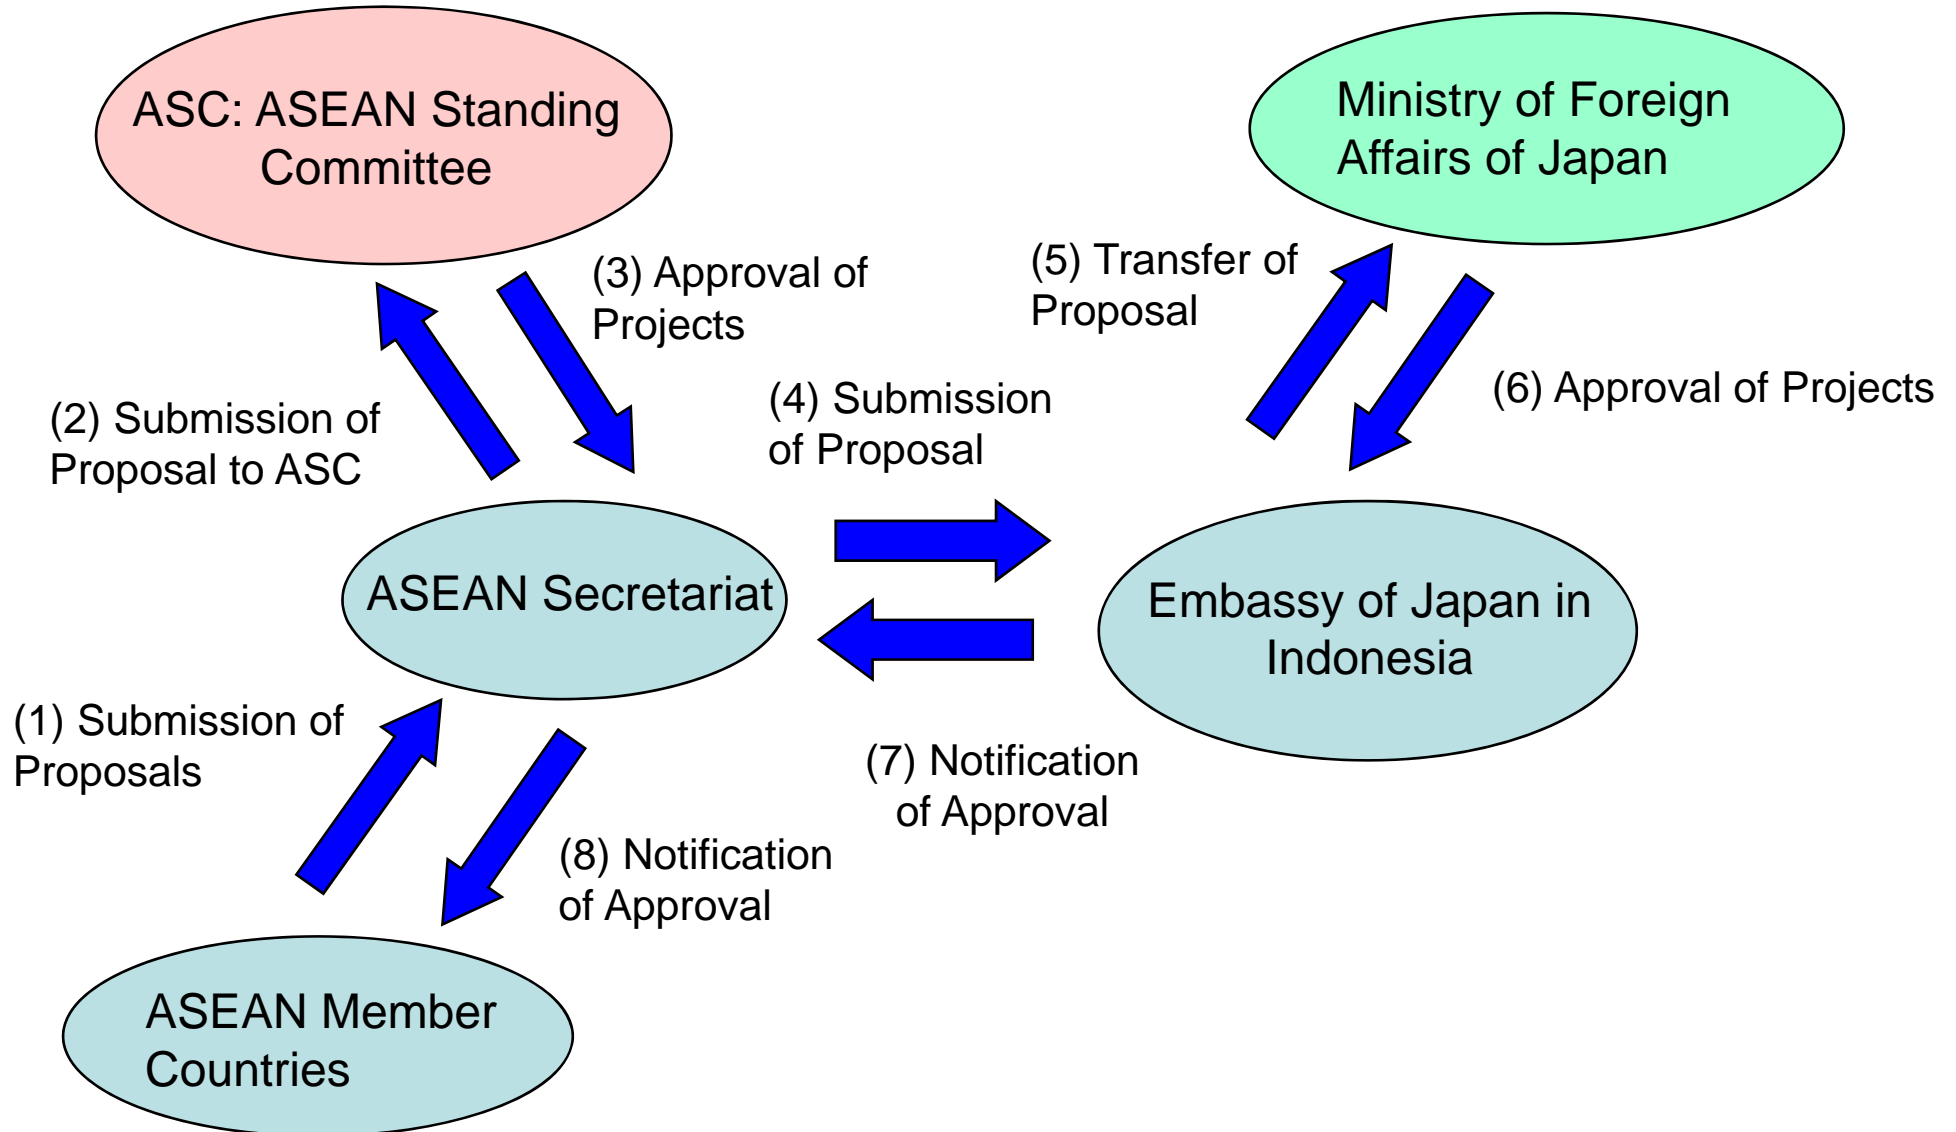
ASC: ASEAN Standing Committee

Ministry of Foreign Affairs of Japan

(3) Approval of Projects

(5) Transfer of Proposal

(2) Submission of Proposal to ASC

(4) Submission of Proposal

(6) Approval of Projects

ASEAN Secretariat

Embassy of Japan in Indonesia

(1) Submission of Proposals

(7) Notification of Approval

(8) Notification of Approval

ASEAN Member Countries